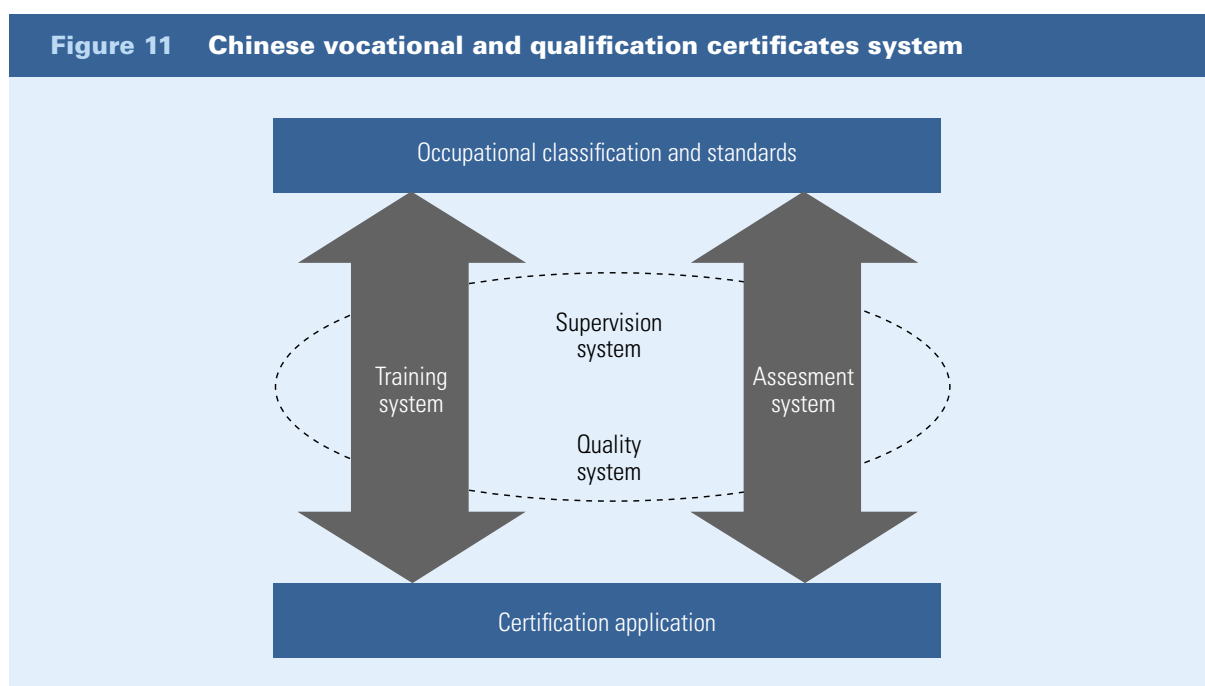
Figure 11 Chinese vocational and qualification certificates system

Occupational classification and standards

Training system

Supervision system

Quality system

Assesment system

Certification application